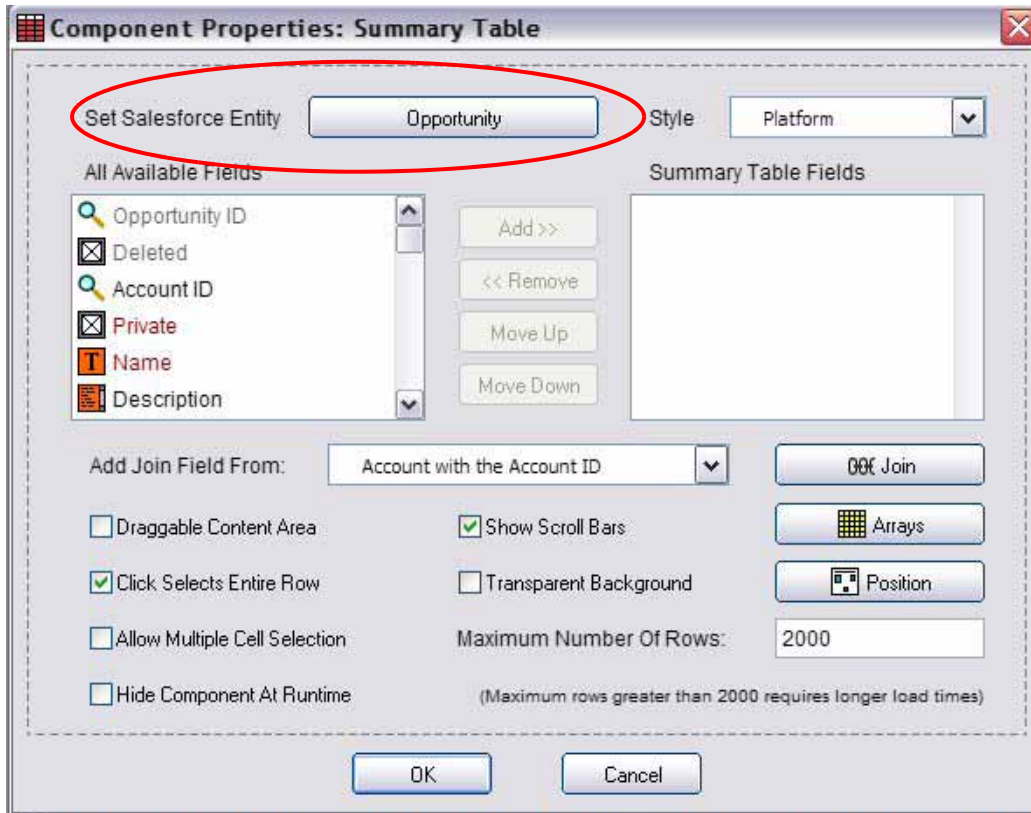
Component Properties: Summary Table

Set Salesforce Entity
Opportunity
Style
Platform

All Available Fields
Opportunity ID
Deleted
Account ID
Private
Name
Description

Add >>
<< Remove
Move Up
Move Down

Summary Table Fields

Add Join Field From:
Account with the Account ID
Join

Draggable Content Area
Show Scroll Bars
Arrays
Click Selects Entire Row
Transparent Background
Position
Allow Multiple Cell Selection
Maximum Number Of Rows:
2000
Hide Component At Runtime
(Maximum rows greater than 2000 requires longer load times)

OK
Cancel